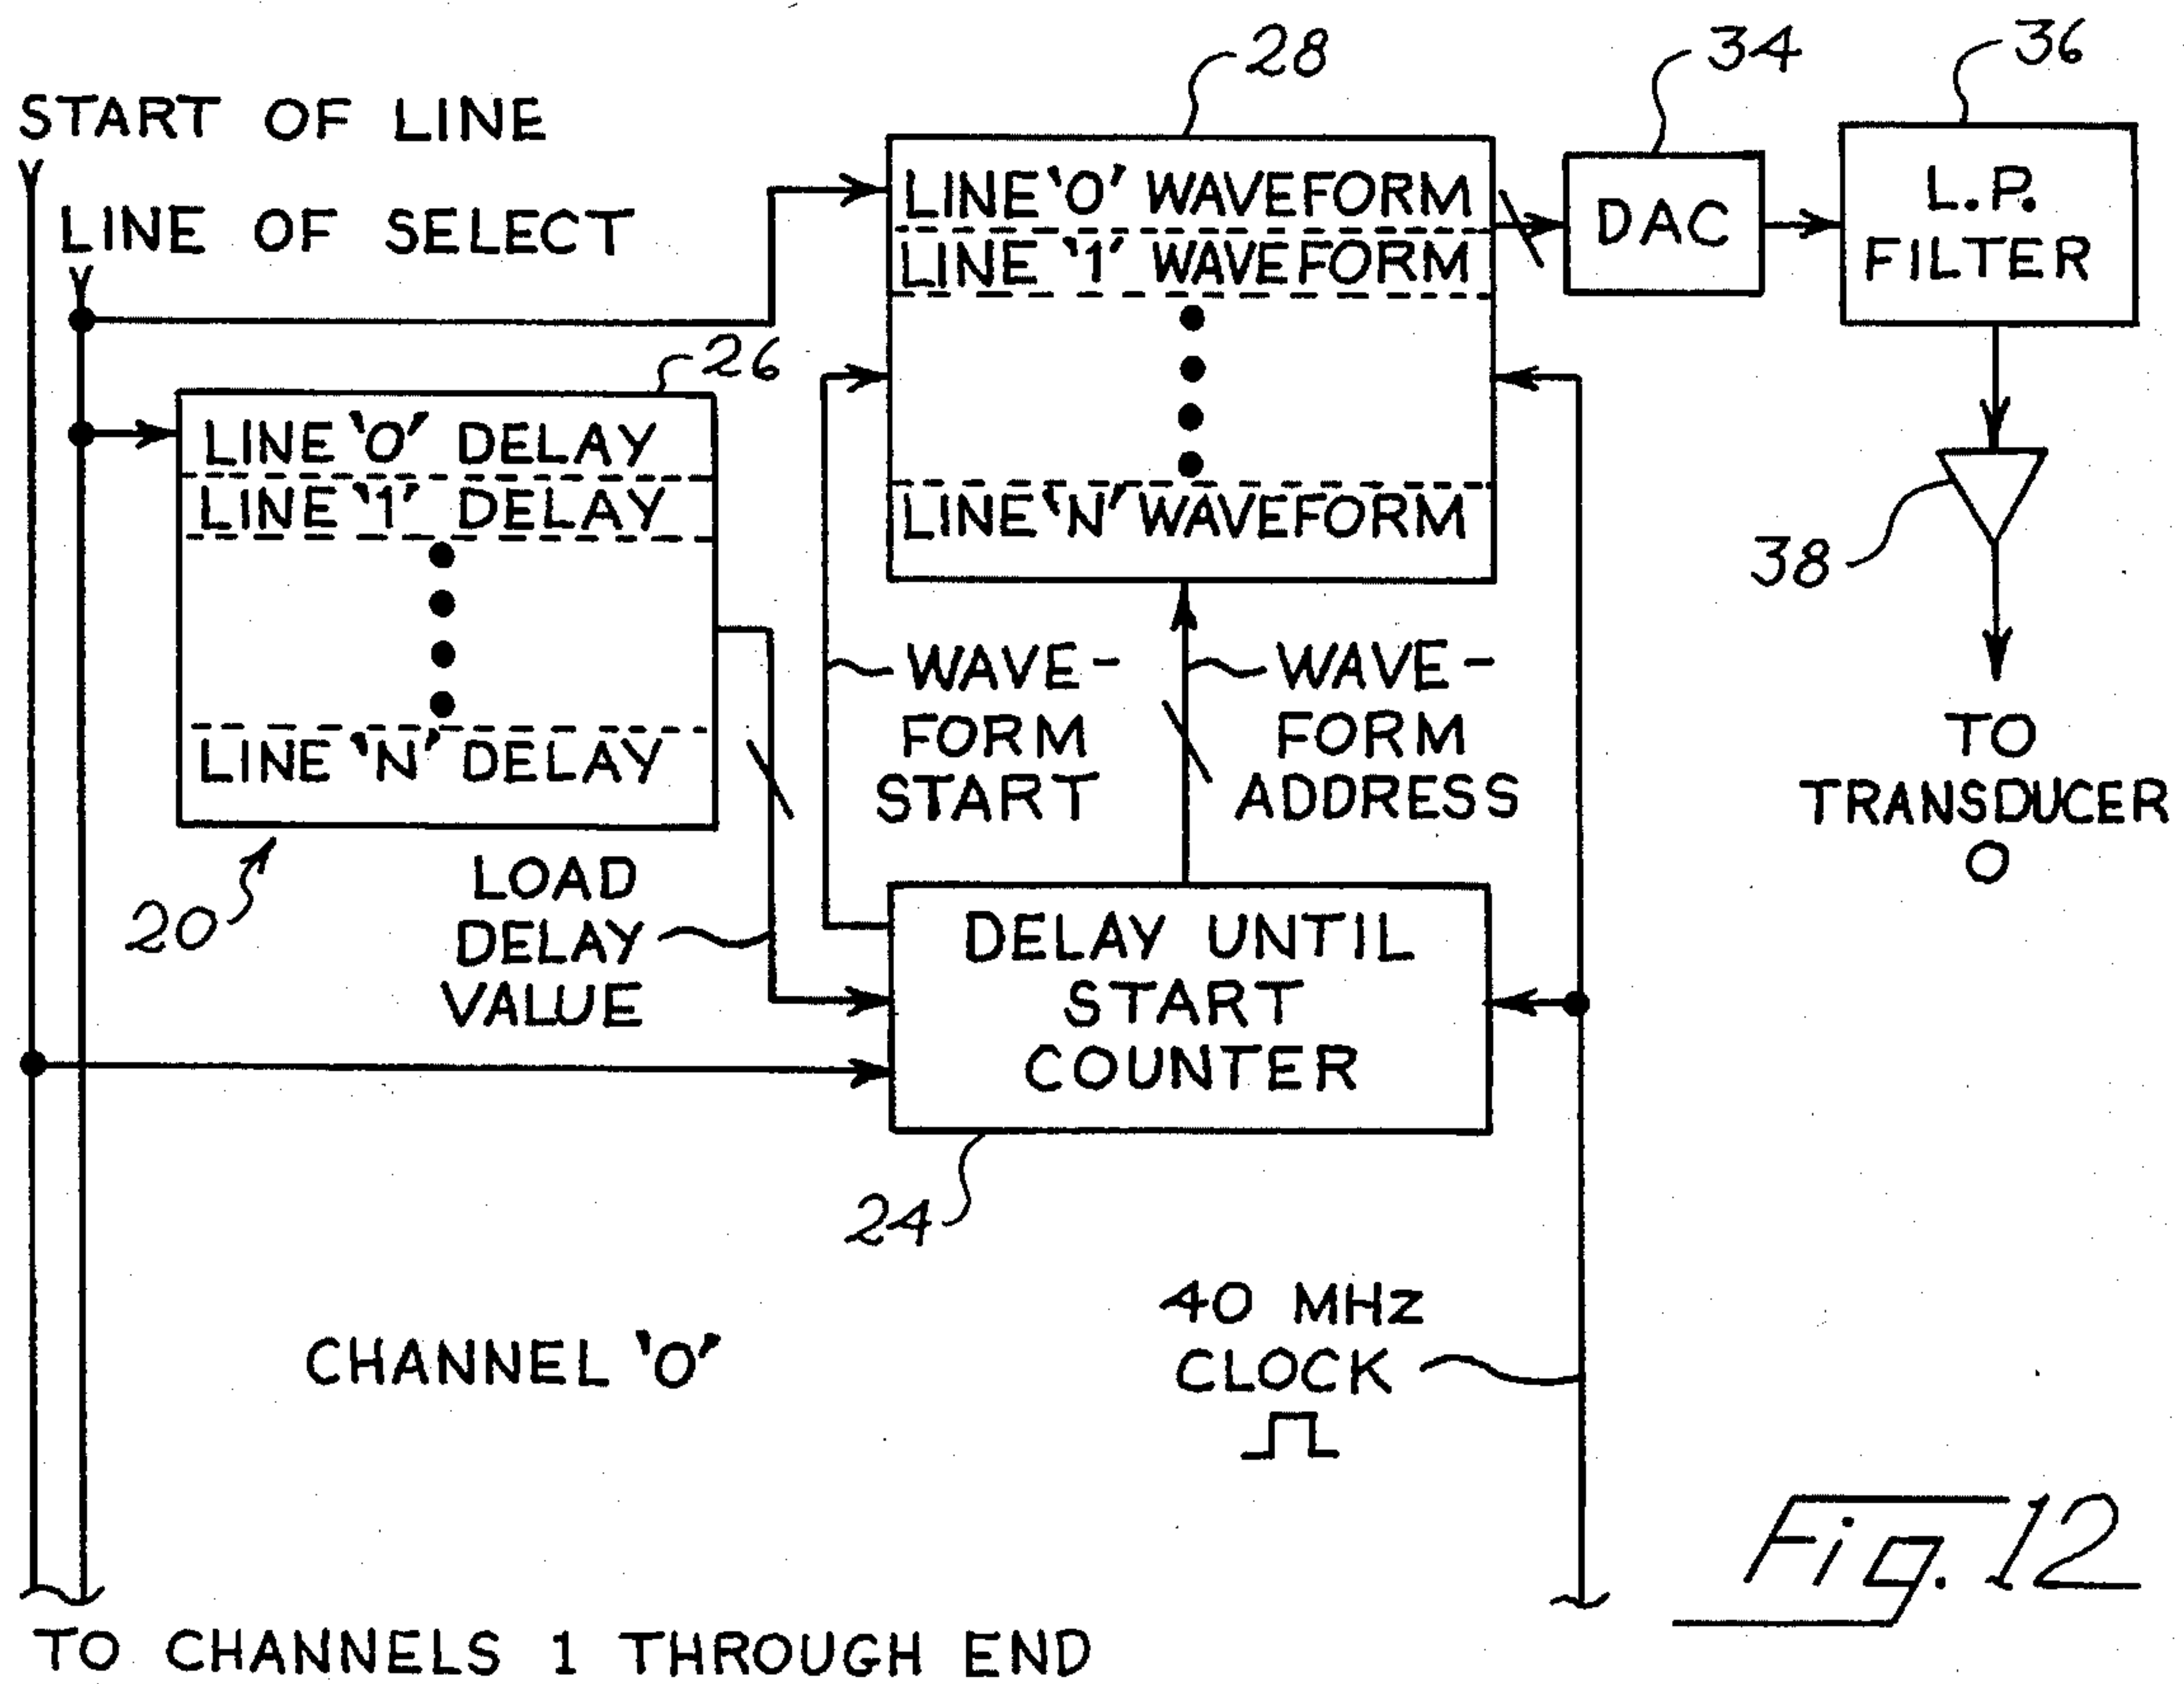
START OF LINE

LINE OF SELECT

28

LINE 'O' WAVEFORM
LINE '1' WAVEFORM
LINE 'N' WAVEFORM

34

DAC

36

L.P. FILTER

26

LINE 'O' DELAY
LINE '1' DELAY
LINE 'N' DELAY

38

WAVE-FORM START

WAVE-FORM ADDRESS

TO TRANSDUCER O

20

LOAD DELAY VALUE

DELAY UNTIL START COUNTER

24

CHANNEL 'O'

40 MHz CLOCK

Fig. 12

TO CHANNELS 1 THROUGH END